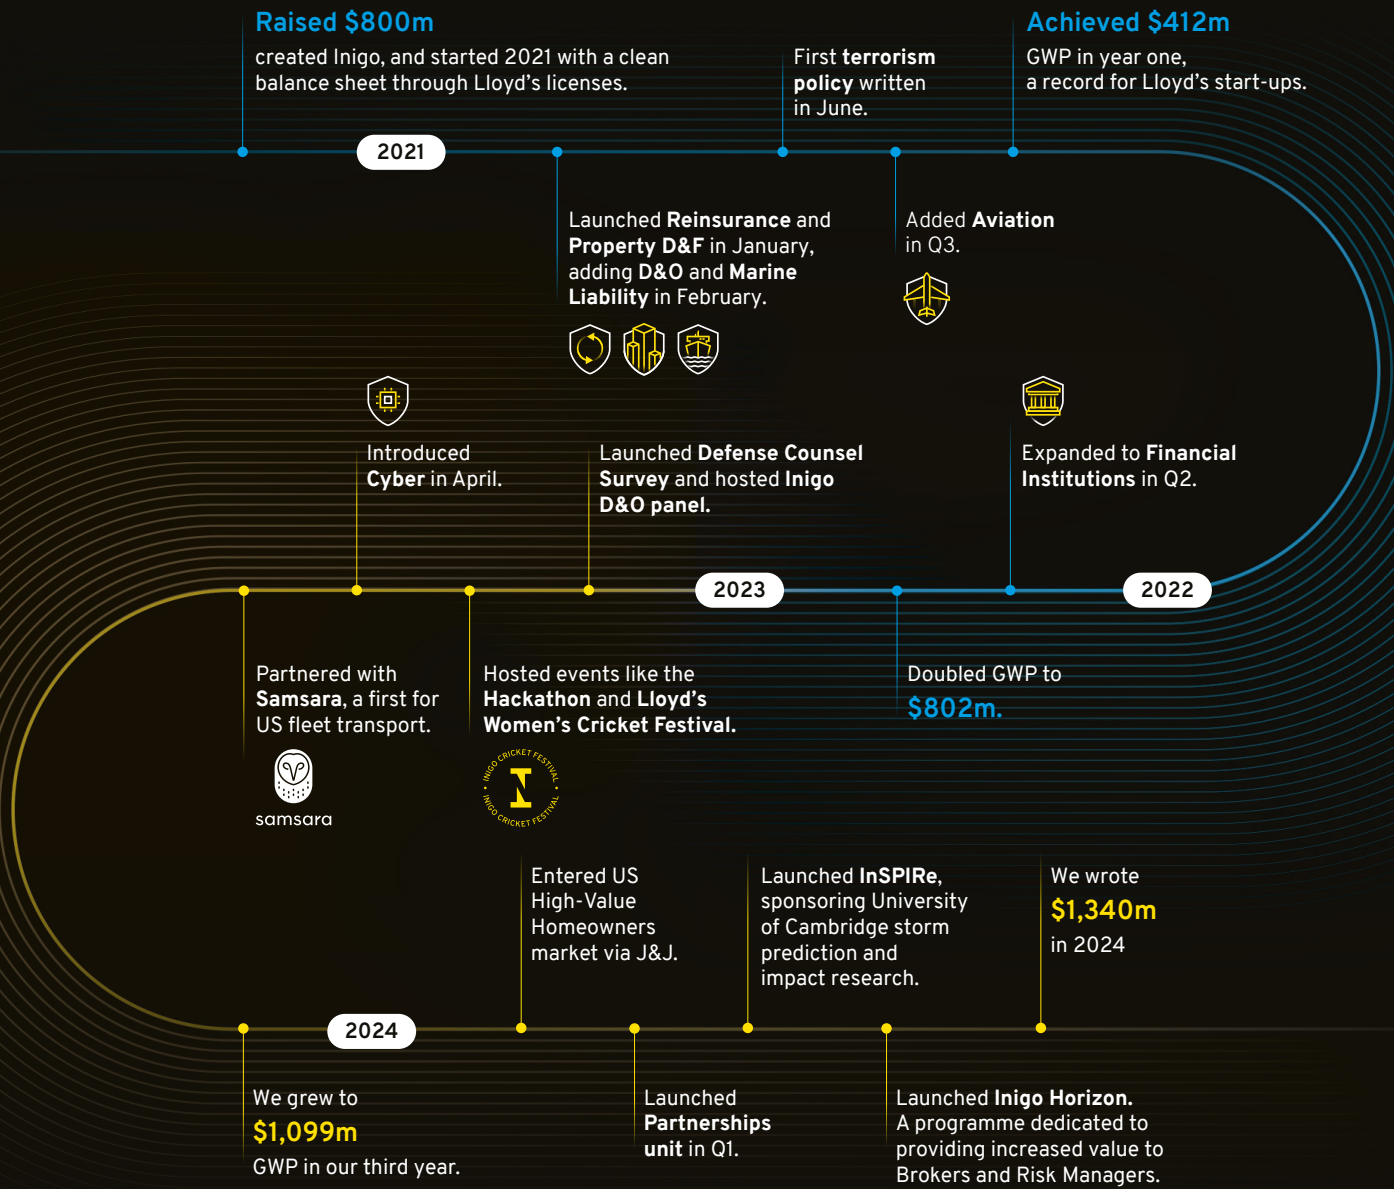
Raised $800m
created Inigo, and started 2021 with a clean balance sheet through Lloyd's licenses.

First terrorism policy written in June.

Achieved $412m
GWP in year one, a record for Lloyd's start-ups.

2021

Launched Reinsurance and Property D&F in January, adding D&O and Marine Liability in February.

Added Aviation in Q3.

Introduced Cyber in April.

Launched Defense Counsel Survey and hosted Inigo D&O panel.

Expanded to Financial Institutions in Q2.

2023

2022

Partnered with Samsara, a first for US fleet transport.

samsara

Hosted events like the Hackathon and Lloyd's Women's Cricket Festival.

INIGO CRICKET FESTIVAL • INIGO CRICKET FESTIVAL •

Doubled GWP to $802m.

Entered US High-Value Homeowners market via J&J.

Launched InSPIRe, sponsoring University of Cambridge storm prediction and impact research.

We wrote $1,340m in 2024

2024

We grew to $1,099m GWP in our third year.

Launched Partnerships unit in Q1.

Launched Inigo Horizon. A programme dedicated to providing increased value to Brokers and Risk Managers.